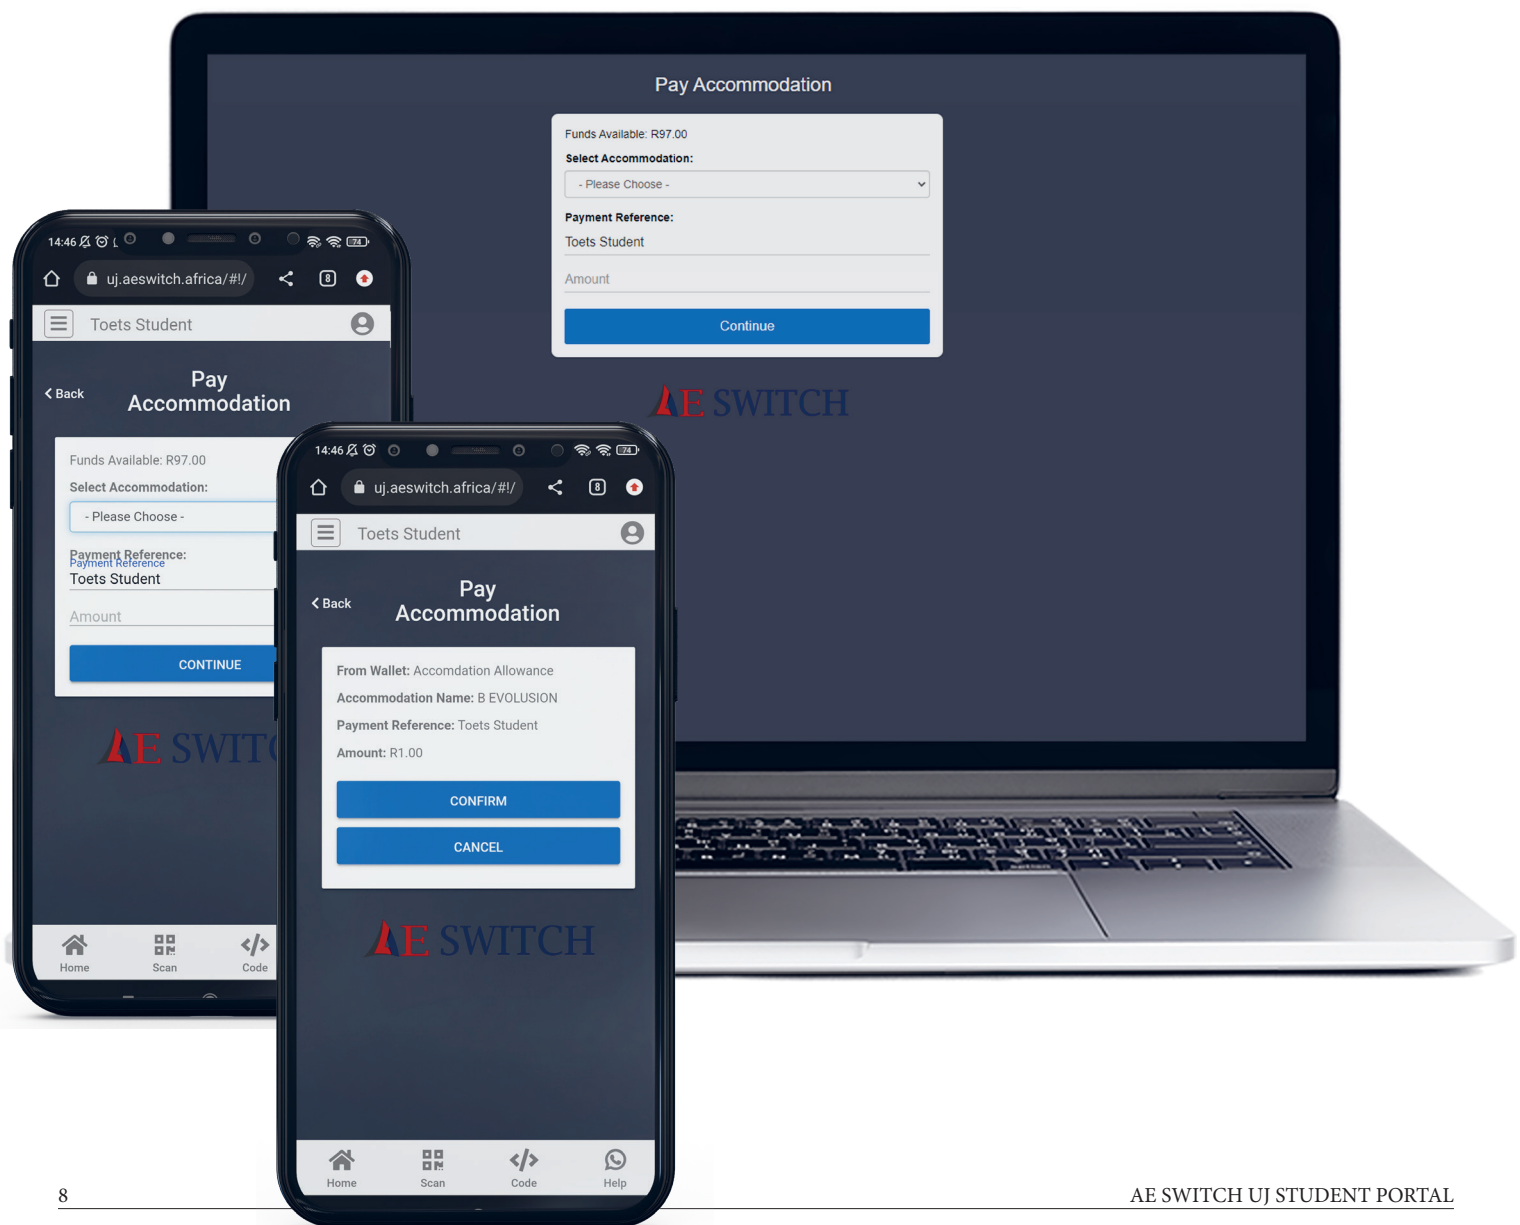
Pay Accommodation

Funds Available: R97.00

Select Accommodation:

- Please Choose -

Payment Reference:

Toets Student

Amount

Continue

AE SWITCH

14:46

uj.aeswitch.africa/#!/

8

Toets Student

Back

Pay Accommodation

Funds Available: R97.00

Select Accommodation:

- Please Choose -

Payment Reference:

Payment Reference

Toets Student

Amount

CONTINUE

AE SWIT

Home

Scan

Code

14:46

uj.aeswitch.africa/#!/

8

Toets Student

Back

Pay Accommodation

From Wallet: Accomdation Allowance

Accommodation Name: B EVOLUSION

Payment Reference: Toets Student

Amount: R1.00

CONFIRM

CANCEL

AE SWITCH

Home

Scan

Code

Help

8

AE SWITCH UJ STUDENT PORTAL